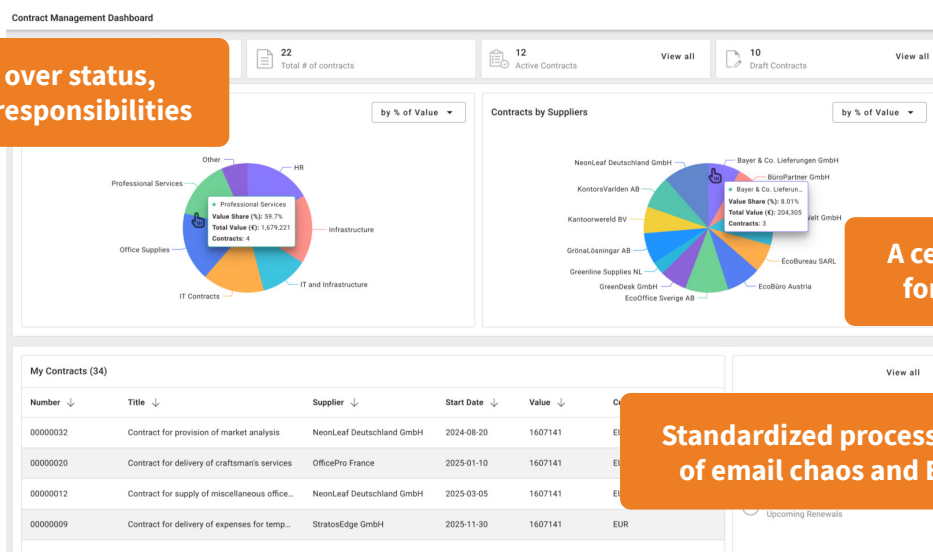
Contract Management Dashboard

over status, responsibilities

22
Total # of contracts

12
Active Contracts

View all

10
Draft Contracts

View all

by % of Value

Other
HR
Professional Services
Professional Services
Value Share (%): 59.7%
Total Value (€): 1,679,221
Contracts: 4
Infrastructure
Office Supplies
IT Contracts
IT and Infrastructure

Contracts by Suppliers

by % of Value

NeonLeaf Deutschland GmbH
Bayer & Co. Lieferungen GmbH
BüroPartner GmbH
KontorsVarlden AB
Bayer & Co. Lieferun...
Value Share (%): 8.01%
Total Value (€): 204,305
Contracts: 3
Kantoorwereld BV
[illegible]elt GmbH
GrönaLösningar AB
Greenline Supplies NL
ÉcoBureau SARL
GreenDesk GmbH
EcoBüro Austria
EcoOffice Sverige AB

A ce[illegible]
fo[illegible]

My Contracts (34)

View all

| Number | Title | Supplier | Start Date | Value | C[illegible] |
|---|---|---|---|---|---|
| 00000032 | Contract for provision of market analysis | NeonLeaf Deutschland GmbH | 2024-08-20 | 1607141 | E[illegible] |
| 00000020 | Contract for delivery of craftsman's services | OfficePro France | 2025-01-10 | 1607141 | E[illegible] |
| 00000012 | Contract for supply of miscellaneous office... | NeonLeaf Deutschland GmbH | 2025-03-05 | 1607141 | E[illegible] |
| 00000009 | Contract for delivery of expenses for temp... | StratosEdge GmbH | 2025-11-30 | 1607141 | EUR |

Standardized process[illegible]
of email chaos and E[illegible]

Upcoming Renewals